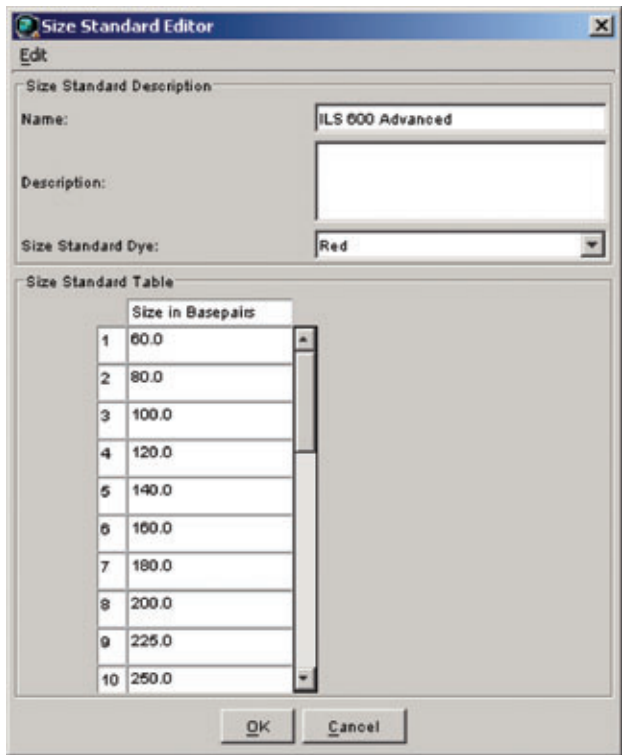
Size Standard Editor

Edit

Size Standard Description

Name: ILS 600 Advanced

Description:

Size Standard Dye: Red

Size Standard Table

| | Size in Basepairs |
|---|---|
| 1 | 60.0 |
| 2 | 80.0 |
| 3 | 100.0 |
| 4 | 120.0 |
| 5 | 140.0 |
| 6 | 160.0 |
| 7 | 180.0 |
| 8 | 200.0 |
| 9 | 225.0 |
| 10 | 250.0 |

OK Cancel